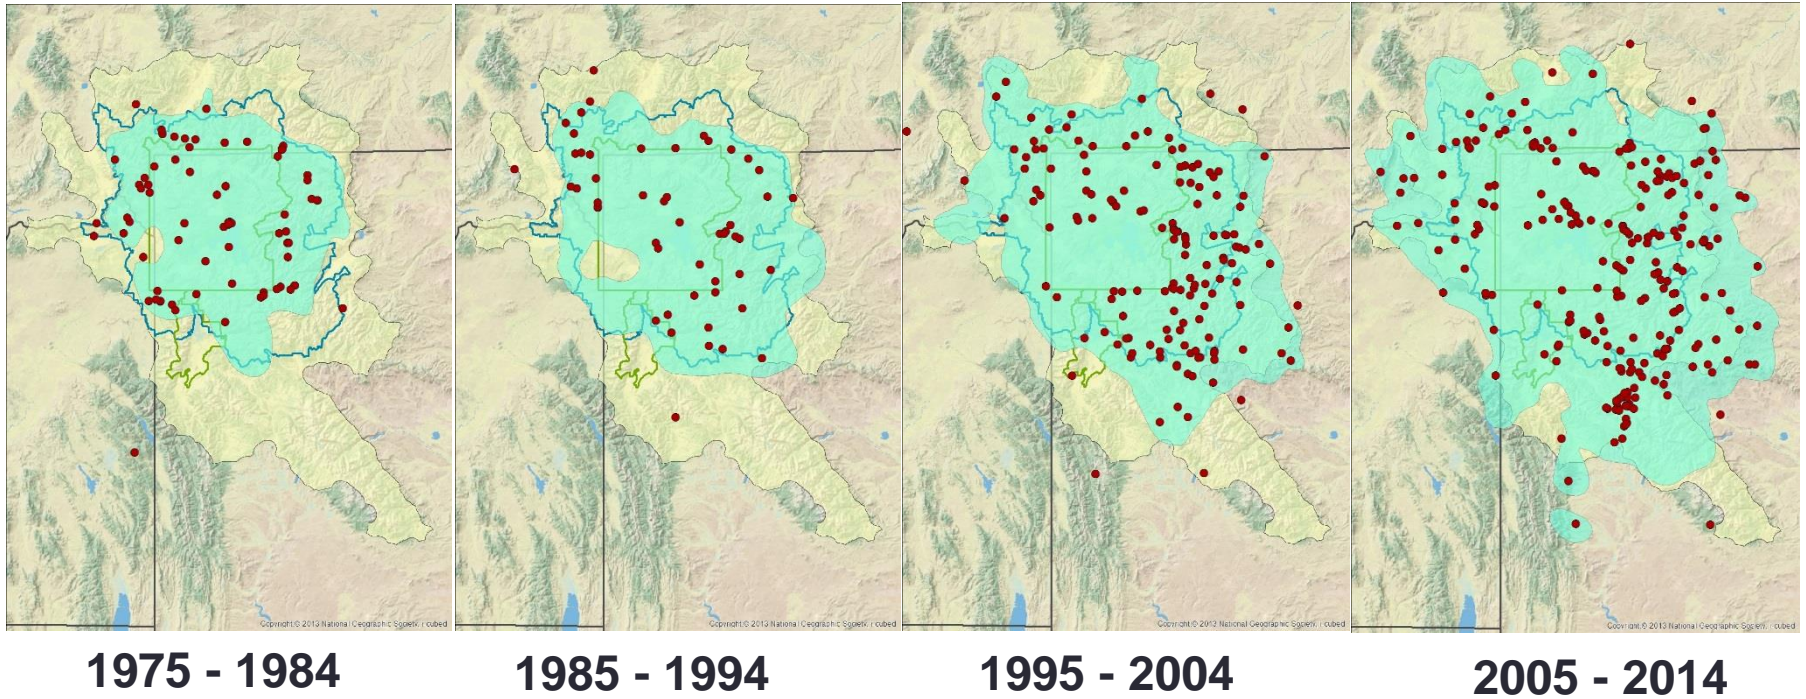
Copyright © 2013 National Geographic Society, i-cubed

Copyright © 2013 National Geographic Society, i-cubed

Copyright © 2013 National Geographic Society, i-cubed

Copyright © 2013 National Geographic Society, i-cubed

1975 - 1984

1985 - 1994

1995 - 2004

2005 - 2014